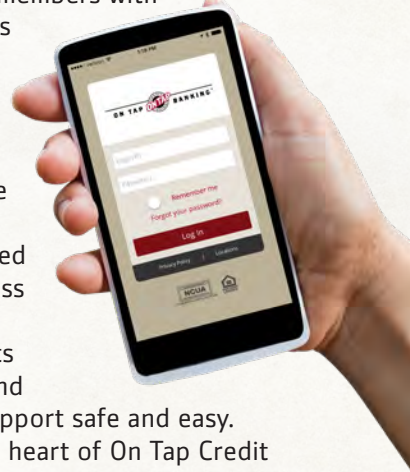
members with
s

e

ed
ss

ts
nd
pport safe and easy.
heart of On Tap Credit

5:16 PM

ON TAP CREDIT UNION BANKING

Log In
Password
Remember me
Forgot your password?
Log In

Privacy Policy | Locations

NCUA